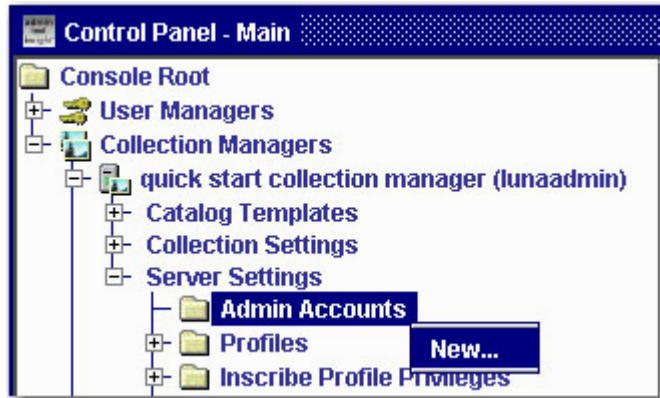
Control Panel - Main

Console Root
User Managers
Collection Managers
quick start collection manager (lunaadmin)
Catalog Templates
Collection Settings
Server Settings
Admin Accounts
Profiles
New...
Inscribe Profile Privileges